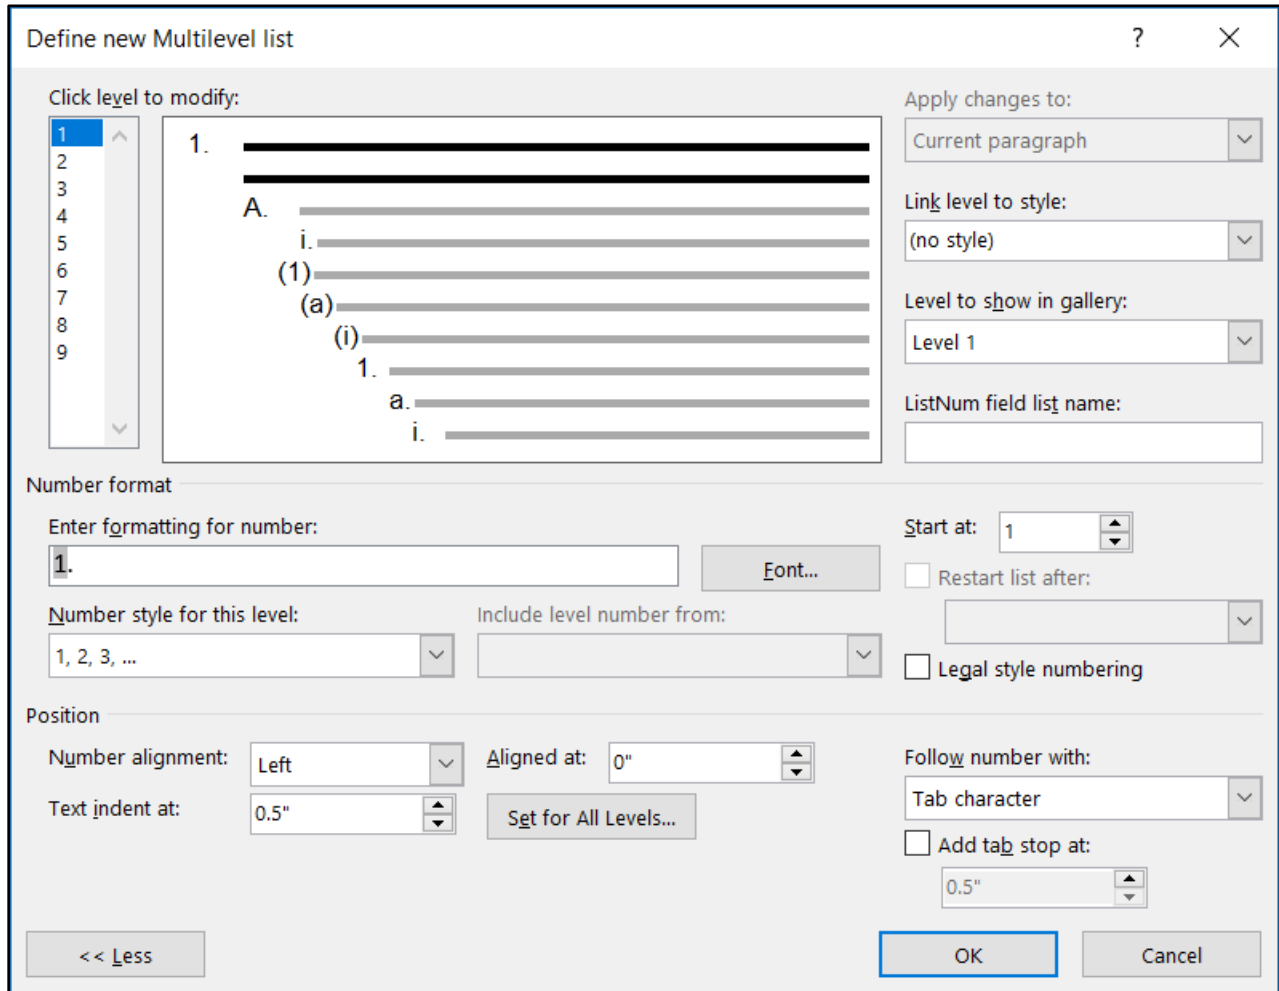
Define new Multilevel list

?

Click level to modify:

1
2
3
4
5
6
7
8
9

1.
A.
i.
(1)
(a)
(i)
1.
a.
i.

Apply changes to:

Current paragraph

Link level to style:

(no style)

Level to show in gallery:

Level 1

ListNum field list name:

Number format

Enter formatting for number:

1.

Font...

Start at:

1

Restart list after:

Number style for this level:

1, 2, 3, ...

Include level number from:

Legal style numbering

Position

Number alignment:

Left

Aligned at:

0"

Text indent at:

0.5"

Set for All Levels...

Follow number with:

Tab character

Add tab stop at:

0.5"

<< Less

OK

Cancel